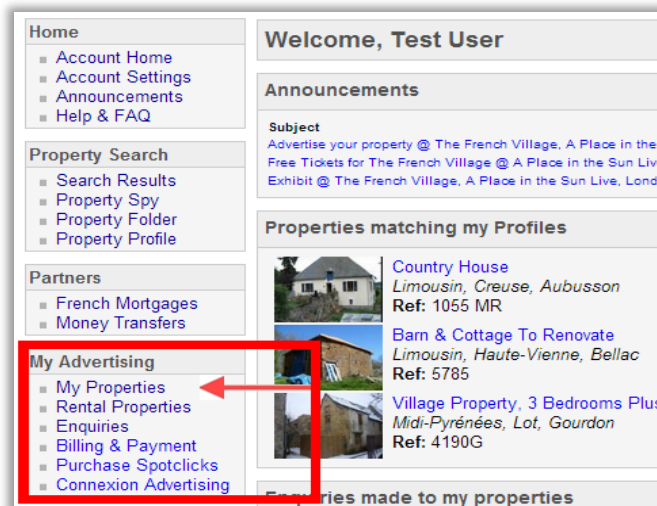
Home
Account Home
Account Settings
Announcements
Help & FAQ

Property Search
Search Results
Property Spy
Property Folder
Property Profile

Partners
French Mortgages
Money Transfers

My Advertising
My Properties
Rental Properties
Enquiries
Billing & Payment
Purchase Spotclicks
Connexion Advertising

Welcome, Test User

Announcements

Subject
Advertise your property @ The French Village, A Place in the
Free Tickets for The French Village @ A Place in the Sun Liv
Exhibit @ The French Village, A Place in the Sun Live, Lond

Properties matching my Profiles

Country House
Limousin, Creuse, Aubusson
Ref: 1055 MR

Barn & Cottage To Renovate
Limousin, Haute-Vienne, Bellac
Ref: 5785

Village Property, 3 Bedrooms Plus
Midi-Pyrénées, Lot, Gourdon
Ref: 4190G

En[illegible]ries made to my properties